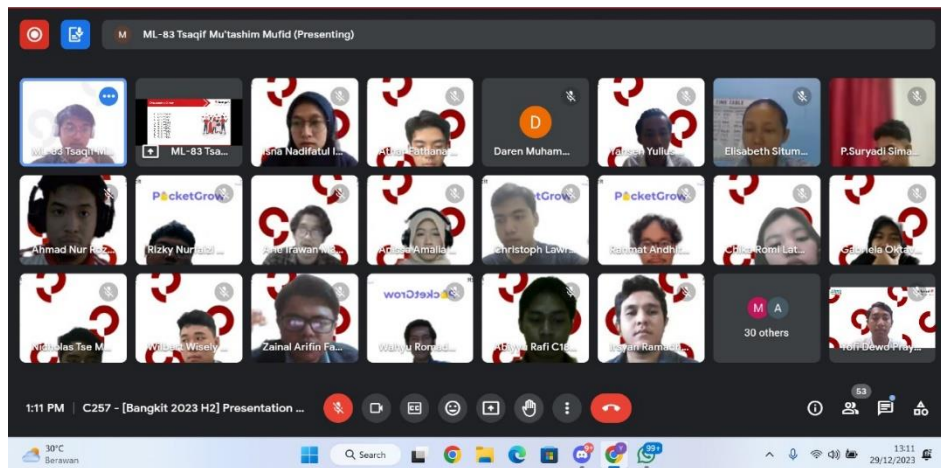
M ML-83 Tsaqif Mu'tashim Mufid (Presenting)

ML-83 Tsaqif M...
ML-83 Tsa...
Isna Nadifatul I...
Athar Fathana...
D
Daren Muham...
Taufik Yullus...
Elisabeth Situm...
P.Suryadi Sima...

Ahmad Nur Roz...
PocketGrow
Rizky Nurhadi ...
Arie Irawan W...
Annisa Amalia...
PocketGrow
Christoph Lawr...
PocketGrow
Rahmat Andhi...
Chika Romi Lat...
Gabriela Oktav...

Nicholas Tse M...
Wilbert Wiseiy...
Zainal Arifin Fa...
PocketGrow
Wahyu Romad...
Athaya Rafi C1...
Irsyad Ramadh...
M A
30 others
Yori Dewo Fray...

1:11 PM | C257 - [Bangkit 2023 H2] Presentation ...
53

30°C
Berawan
Search
99+
13:11
29/12/2023